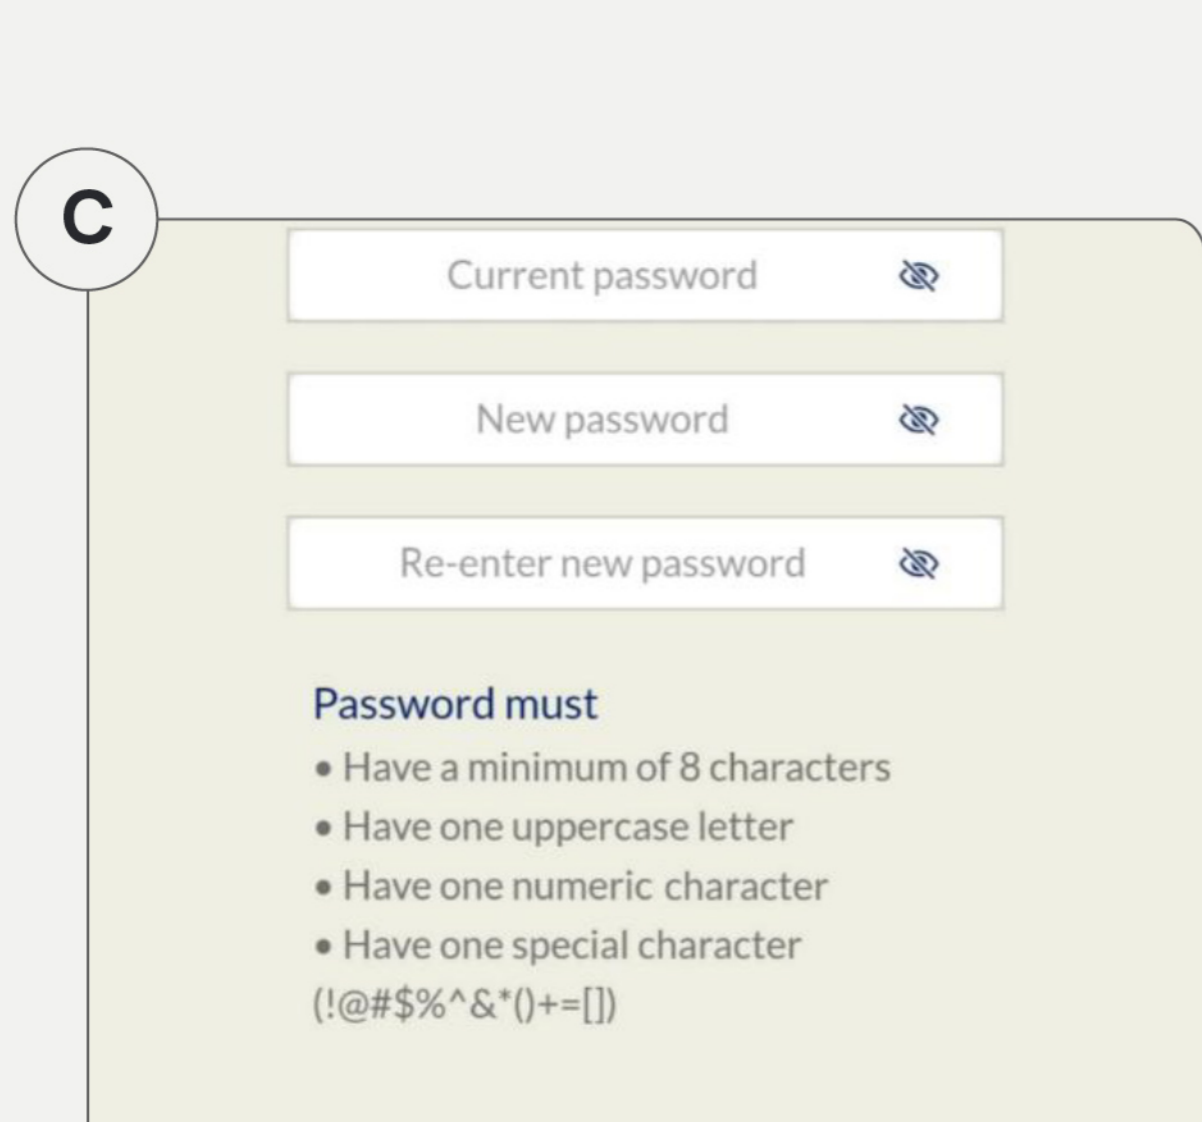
C

Current password

New password

Re-enter new password

Password must
• Have a minimum of 8 characters
• Have one uppercase letter
• Have one numeric character
• Have one special character (!@#$%^&*()+=[])